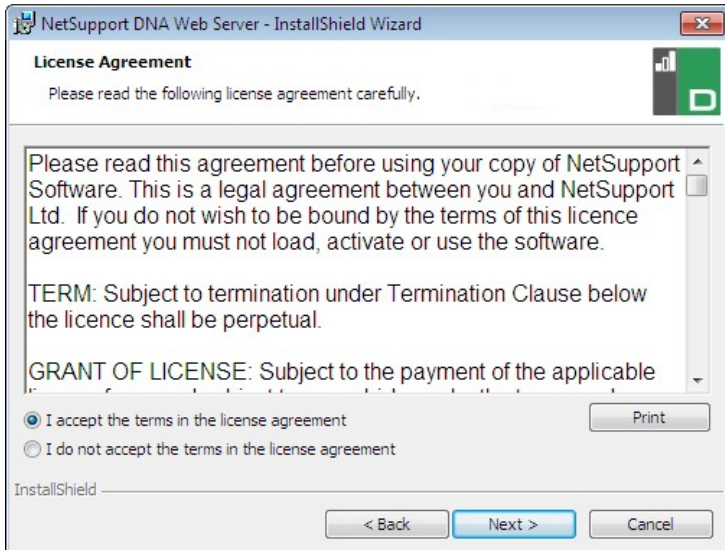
NetSupport DNA Web Server - InstallShield Wizard

License Agreement

Please read the following license agreement carefully.

D

Please read this agreement before using your copy of NetSupport Software. This is a legal agreement between you and NetSupport Ltd. If you do not wish to be bound by the terms of this licence agreement you must not load, activate or use the software.

TERM: Subject to termination under Termination Clause below the licence shall be perpetual.

GRANT OF LICENSE: Subject to the payment of the applicable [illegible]

I accept the terms in the license agreement

I do not accept the terms in the license agreement

Print

InstallShield

< Back

Next >

Cancel